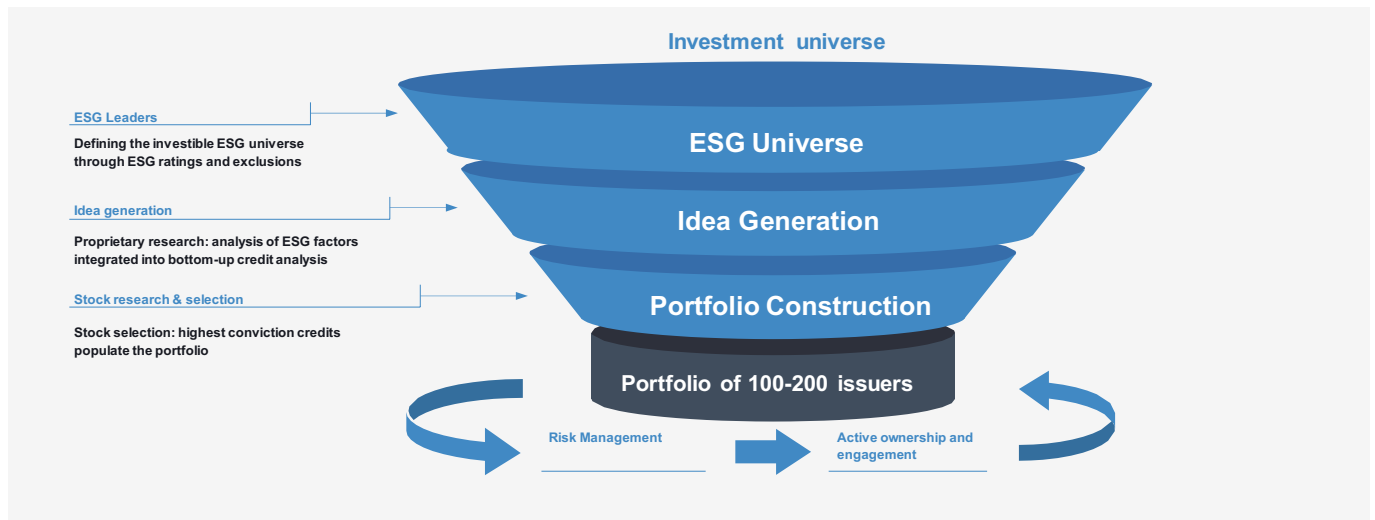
Investment universe

ESG Leaders

Defining the investible ESG universe through ESG ratings and exclusions

ESG Universe

Idea generation

Proprietary research: analysis of ESG factors integrated into bottom-up credit analysis

Idea Generation

Stock research & selection

Stock selection: highest conviction credits populate the portfolio

Portfolio Construction

Portfolio of 100-200 issuers

Risk Management

Active ownership and engagement